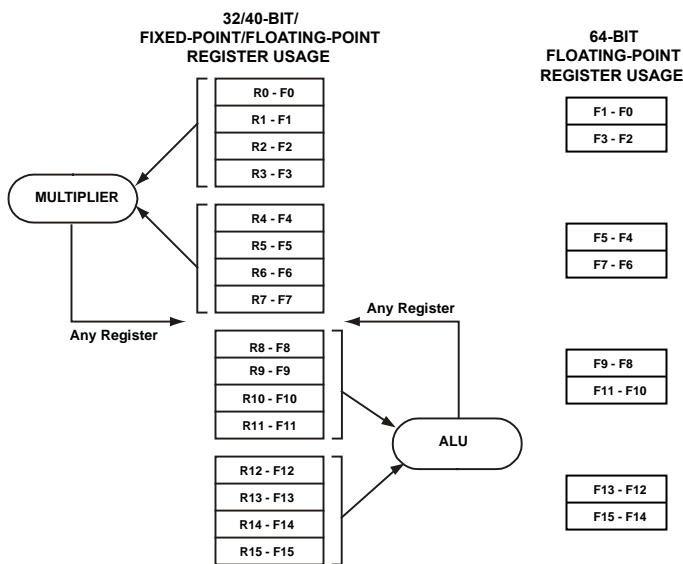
32/40-BIT/
FIXED-POINT/FLOATING-POINT
REGISTER USAGE

64-BIT
FLOATING-POINT
REGISTER USAGE

R0 - F0
R1 - F1
R2 - F2
R3 - F3

F1 - F0
F3 - F2

MULTIPLIER

R4 - F4
R5 - F5
R6 - F6
R7 - F7

F5 - F4
F7 - F6

Any Register

Any Register

R8 - F8
R9 - F9
R10 - F10
R11 - F11

F9 - F8
F11 - F10

ALU

R12 - F12
R13 - F13
R14 - F14
R15 - F15

F13 - F12
F15 - F14